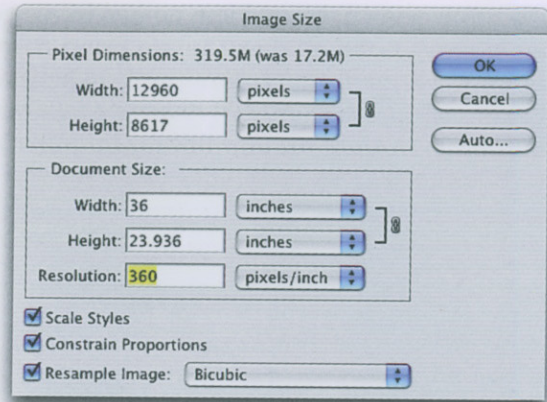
Image Size

Pixel Dimensions: 319.5M (was 17.2M)

Width: 12960 pixels

Height: 8617 pixels

OK

Cancel

Auto...

Document Size:

Width: 36 inches

Height: 23.936 inches

Resolution: 360 pixels/inch

Scale Styles

Constrain Proportions

Resample Image: Bicubic